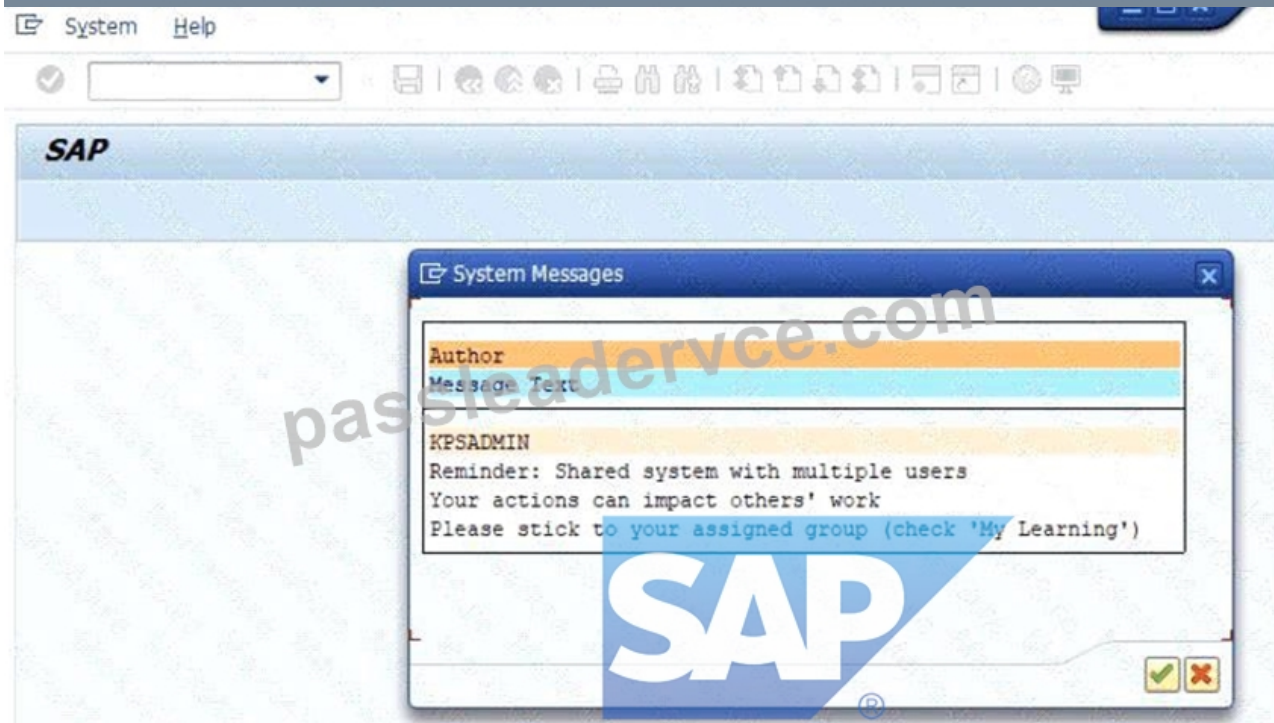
System Help

SAP

System Messages

Author
Message Text

KPSADMIN
Reminder: Shared system with multiple users
Your actions can impact others' work
Please stick to your assigned group (check 'My Learning')

passleadervce.com

SAP
®